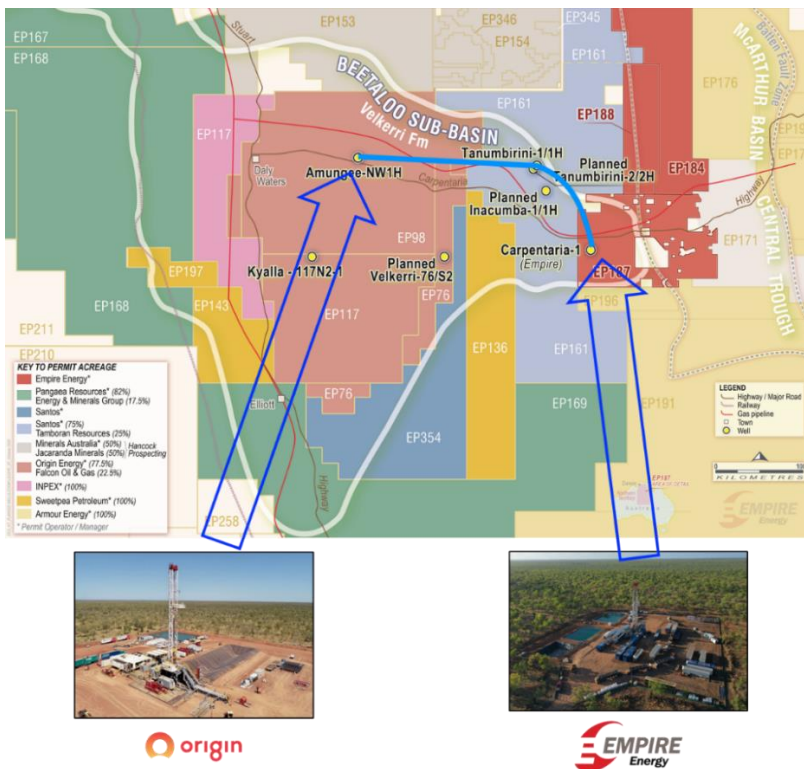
EP167
EP168
EP153
EP346
EP154
EP345
Stuart
BEETALOO SUB-BASIN
Velkerri Fm
EP161
EP161
EP176
McARTHUR BASIN
Batten Fault Zone
EP188
EP184
EP117
Daly Waters
Amungee-NW1H
Tanumbirini-1/1H
Planned Tanumbirini-2/2H
Carpentaria
Planned Inacumba-1/1H
Highway
CENTRAL TROUGH
EP98
Carpentaria-1
(Empire)
EP171
EP197
Kyalla - 117N2-1
Planned Velkerri-76/S2
EP187
EP76
EP190
EP168
EP143
EP117
EP136
EP161
EP211
EP210
KEY TO PERMIT ACREAGE
Empire Energy*
Pangaea Resources* (82%) Energy & Minerals Group (17.5%)
Santos*
Santos* (75%) Tamboran Resources (25%)
Minerals Australia* (50%) Jacaranda Minerals (50%) Hancock Prospecting
Origin Energy* (77.5%) Falcon Oil & Gas (22.5%)
INPEX* (100%)
Sweetpea Petroleum* (100%)
Armour Energy* (100%)
* Permit Operator / Manager
Elliott
EP76
EP354
Highway
EP169
EP191
LEGEND
Highway / Major Road
Railway
Gas pipeline
Town
Well
KILOMETRES
EP258
EMPIRE Energy
origin
EMPIRE Energy